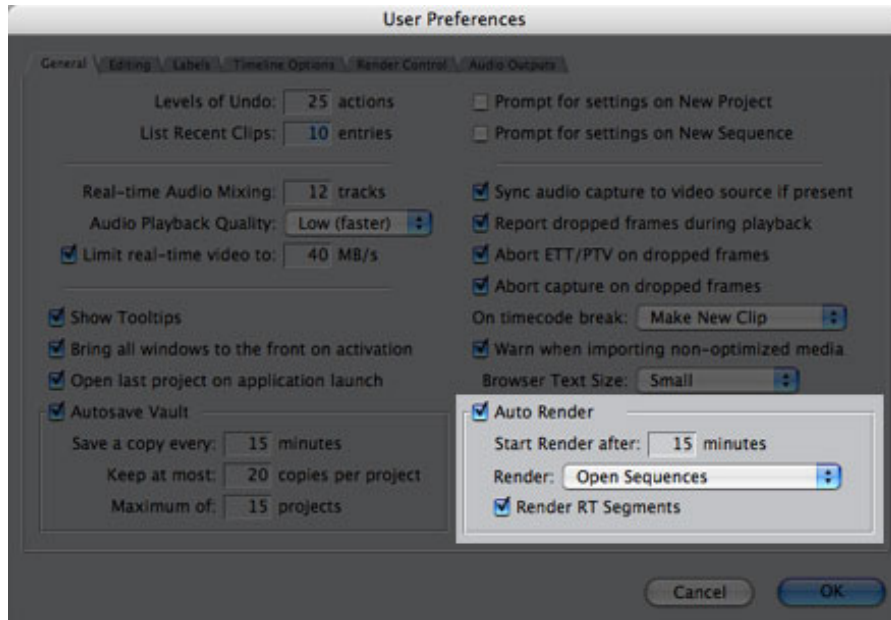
User Preferences

General | Editing | Labels | Timeline Options | Render Control | Audio Outputs

Levels of Undo: 25 actions
List Recent Clips: 10 entries

Real-time Audio Mixing: 12 tracks
Audio Playback Quality: Low (faster)
Limit real-time video to: 40 MB/s

Show Tooltips
Bring all windows to the front on activation
Open last project on application launch
Autosave Vault
Save a copy every: 15 minutes
Keep at most: 20 copies per project
Maximum of: 15 projects

Prompt for settings on New Project
Prompt for settings on New Sequence

Sync audio capture to video source if present
Report dropped frames during playback
Abort ETT/PTV on dropped frames
Abort capture on dropped frames
On timecode break: Make New Clip
Warn when importing non-optimized media
Browser Text Size: Small
Auto Render
Start Render after: 15 minutes
Render: Open Sequences
Render RT Segments

Cancel
OK